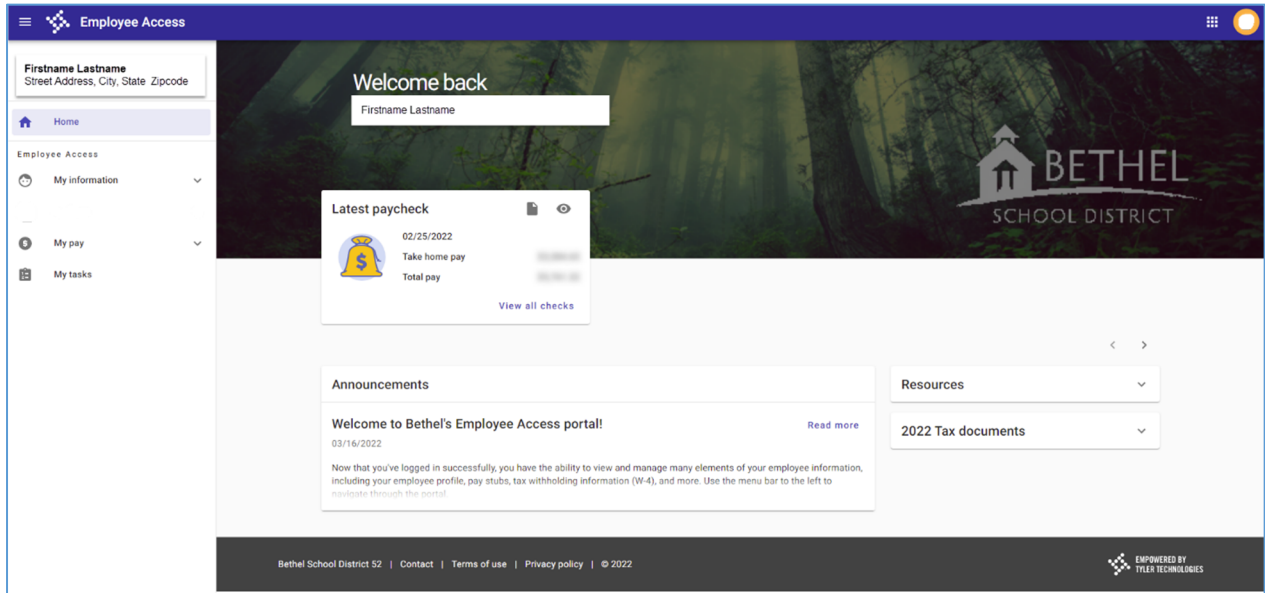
Employee Access

Firstname Lastname
Street Address, City, State Zipcode

Home

Employee Access

My information

My pay

My tasks

Welcome back

Firstname Lastname

BETHEL
SCHOOL DISTRICT

Latest paycheck

02/25/2022

Take home pay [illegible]

Total pay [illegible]

View all checks

Announcements

Welcome to Bethel's Employee Access portal!

Read more

03/16/2022

Now that you've logged in successfully, you have the ability to view and manage many elements of your employee information, including your employee profile, pay stubs, tax withholding information (W-4), and more. Use the menu bar to the left to navigate through the portal.

Resources

2022 Tax documents

Bethel School District 52 | Contact | Terms of use | Privacy policy | © 2022

EMPOWERED BY TYLER TECHNOLOGIES